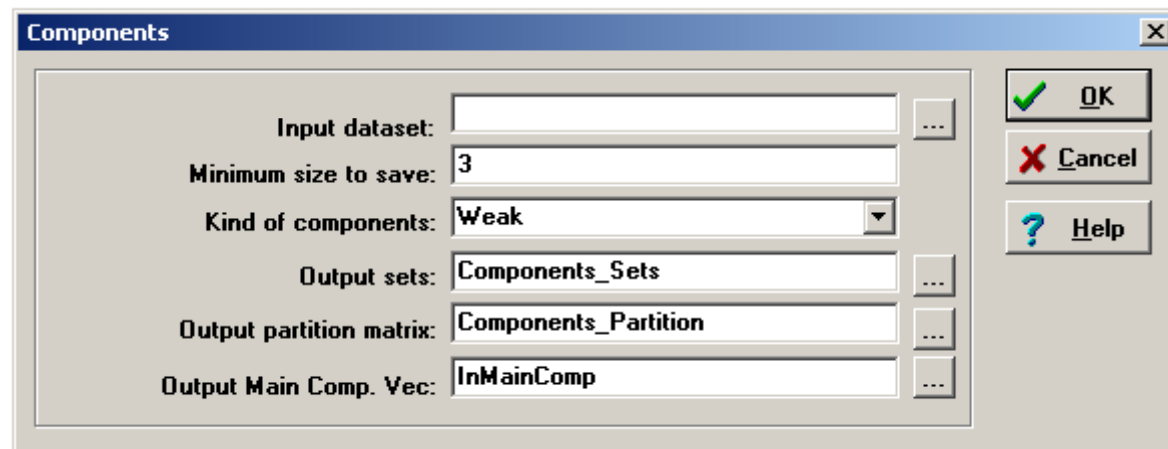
Components

Input dataset: ...
Minimum size to save: 3
Kind of components: Weak
Output sets: Components_Sets ...
Output partition matrix: Components_Partition ...
Output Main Comp. Vec: InMainComp ...

OK
Cancel
Help